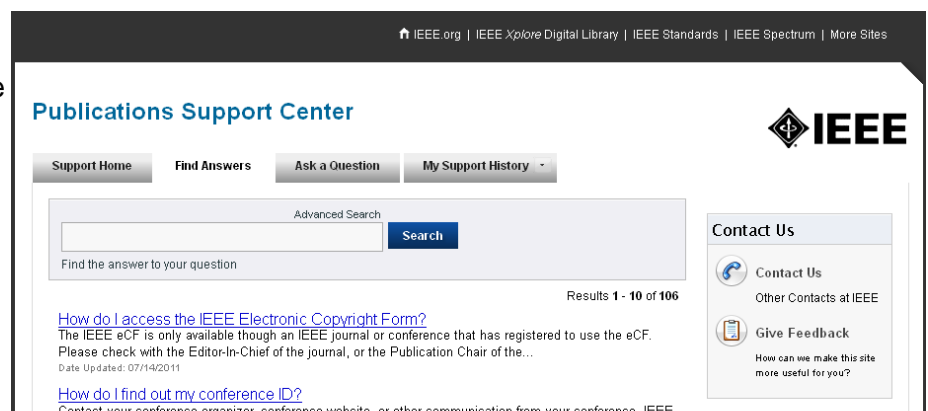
IEEE.org | IEEE Xplore Digital Library | IEEE Standards | IEEE Spectrum | More Sites

e

Publications Support Center

IEEE

Support Home | Find Answers | Ask a Question | My Support History

Advanced Search

Search

Find the answer to your question

Results 1 - 10 of 106

How do I access the IEEE Electronic Copyright Form?

The IEEE eCF is only available though an IEEE journal or conference that has registered to use the eCF. Please check with the Editor-In-Chief of the journal, or the Publication Chair of the...

Date Updated: 07/14/2011

How do I find out my conference ID?

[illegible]

Contact Us

Contact Us

Other Contacts at IEEE

Give Feedback

How can we make this site more useful for you?